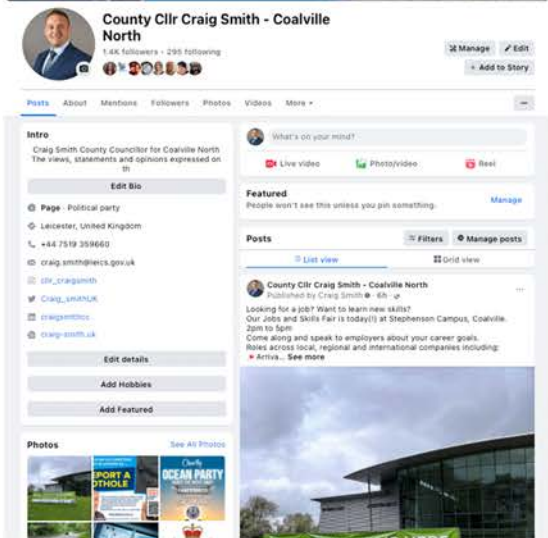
County Cllr Craig Smith - Coalville North

1.4K followers • 295 following

Manage
Edit
+ Add to Story

Posts About Mentions Followers Photos Videos More ▾

Intro

Craig Smith County Councillor for Coalville North The views, statements and opinions expressed on th

Edit Bio

Page · Political party

Leicester, United Kingdom

+44 7519 359660

craig.smith@leics.gov.uk

cllr_craigsmith

Craig_smithUK

craigsmithcc

craig-smith.uk

Edit details

Add Hobbies

Add Featured

Photos See All Photos

REPORT A POTHOLE

OCEAN PARTY

What's on your mind?

Live video Photo/video Reel

Featured

People won't see this unless you pin something.

Manage

Posts

Filters Manage posts

List view Grid view

County Cllr Craig Smith - Coalville North

Published by Craig Smith · 6h ·

Looking for a job? Want to learn new skills?
Our Jobs and Skills Fair is today(!) at Stephenson Campus, Coalville. 2pm to 5pm
Come along and speak to employers about your career goals.
Roles across local, regional and international companies including:
Arriva... See more